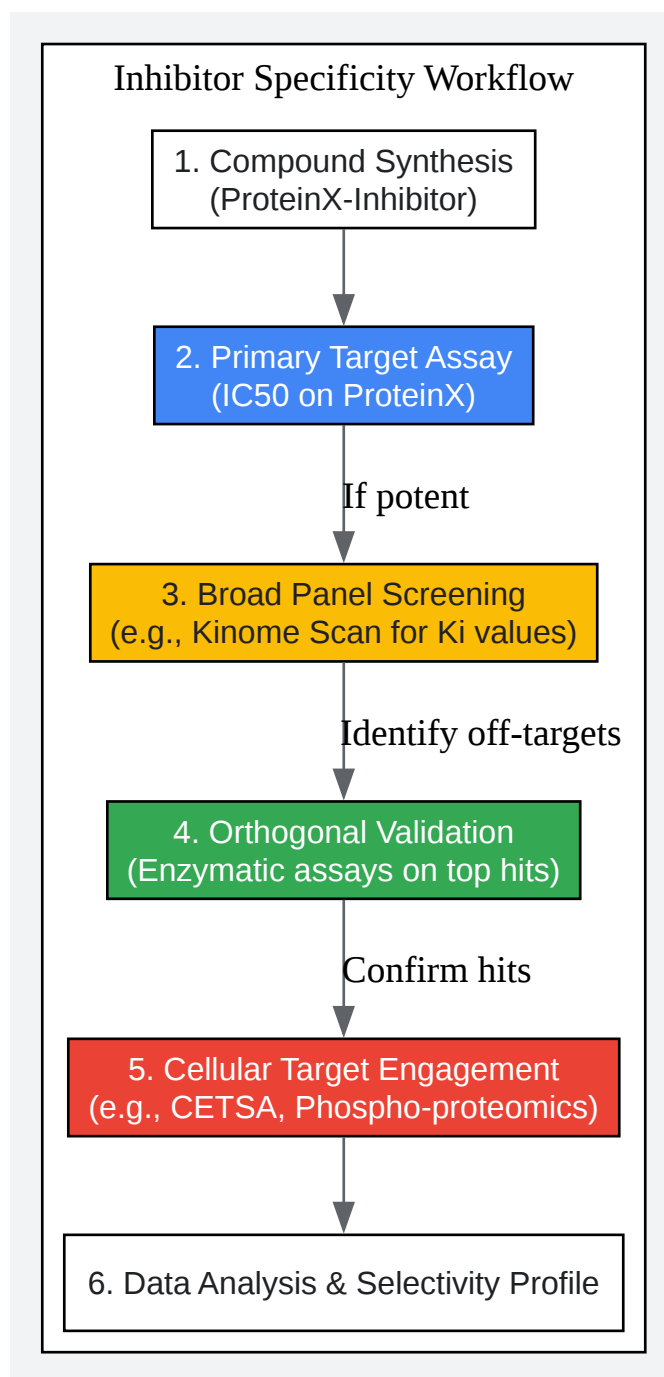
Inhibitor Specificity Workflow

1. Compound Synthesis
(ProteinX-Inhibitor)

2. Primary Target Assay
(IC50 on ProteinX)

If potent

3. Broad Panel Screening
(e.g., Kinome Scan for Ki values)

Identify off-targets

4. Orthogonal Validation
(Enzymatic assays on top hits)

Confirm hits

5. Cellular Target Engagement
(e.g., CETSA, Phospho-proteomics)

6. Data Analysis & Selectivity Profile